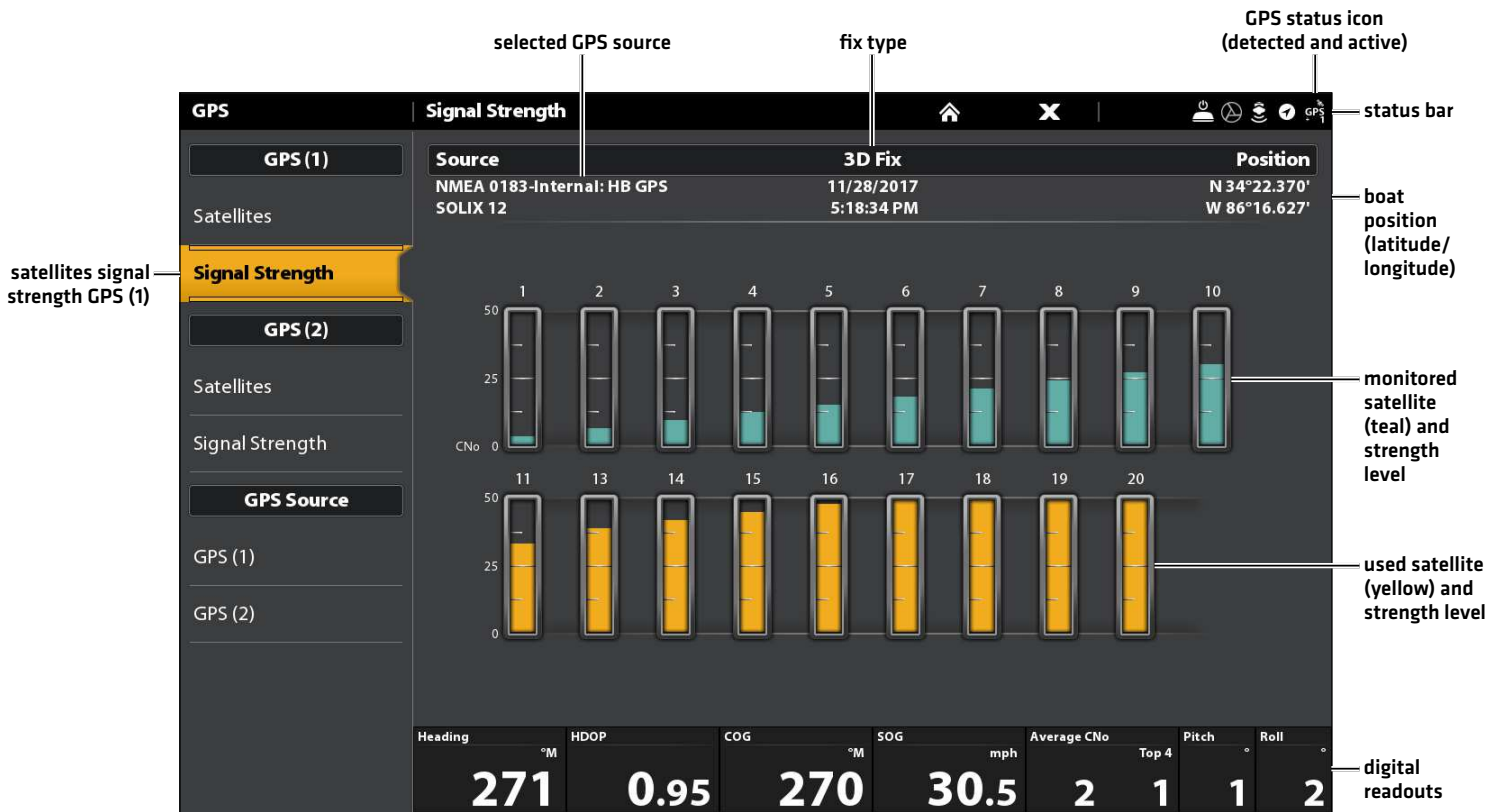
selected GPS source

fix type

GPS status icon (detected and active)

GPS | Signal Strength

GPS

status bar

GPS (1)

Source 3D Fix Position

NMEA 0183-Internal: HB GPS 11/28/2017 N 34°22.370'

SOLIX 12 5:18:34 PM W 86°16.627'

boat position (latitude/ longitude)

Satellites

satellites signal strength GPS (1)

Signal Strength

GPS (2)

Satellites

Signal Strength

GPS Source

GPS (1)

GPS (2)

1 2 3 4 5 6 7 8 9 10

50

25

CNo 0

monitored satellite (teal) and strength level

11 13 14 15 16 17 18 19 20

50

25

0

used satellite (yellow) and strength level

| Heading °M | HDOP | COG °M | SOG mph | Average CNo Top 4 | Pitch ° | Roll ° |
|---|---|---|---|---|---|---|
| 271 | 0.95 | 270 | 30.5 | 2 1 | 1 | 2 |

digital readouts